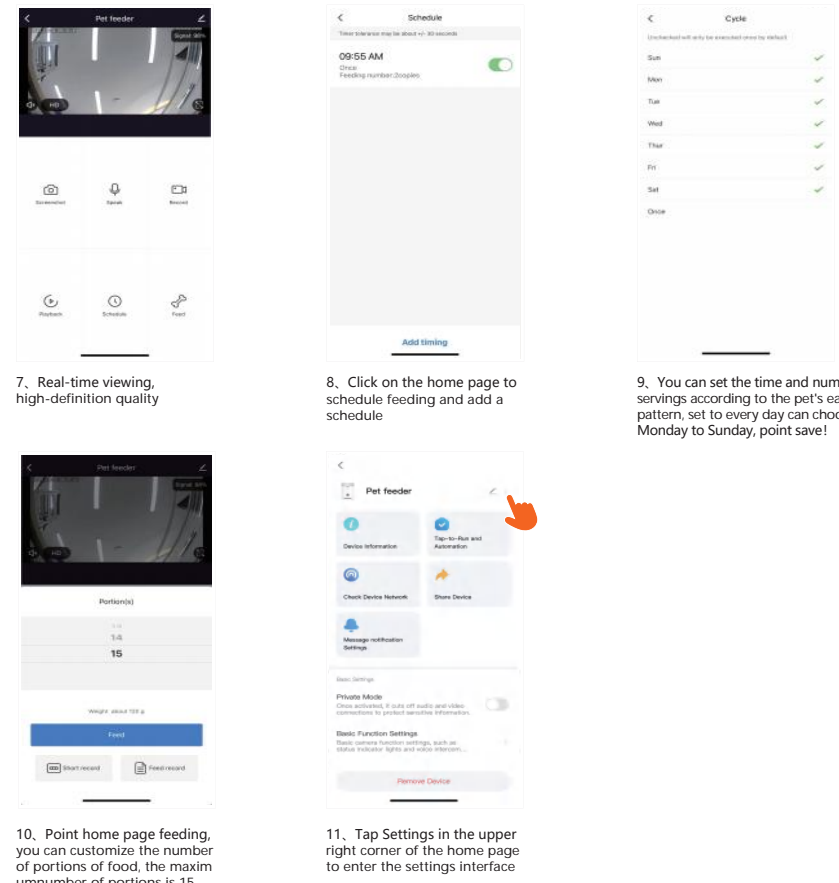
Pet feeder

Signal: 80%

HD

Screenshot

Speak

Record

Playback

Schedule

Feed

7、Real-time viewing, high-definition quality

Schedule

Time tolerance may be about +/- 30 seconds

09:55 AM

Once

Feeding number:2copies

Add timing

8、Click on the home page to schedule feeding and add a schedule

Cycle

Unchecked will only be executed once by default

Sun

Mon

Tue

Wed

Thur

Fri

Sat

Once

9、You can set the time and num servings according to the pet's ea pattern, set to every day can choo Monday to Sunday, point save!

Pet feeder

Signal: 80%

HD

Portion(s)

13

14

15

Weight: about 120 g

Feed

Short record

Feed record

10、Point home page feeding, you can customize the number of portions of food, the maxim umnumber of portions is 15

Pet feeder

Device Information

Tap-to-Run and Automation

Check Device Network

Share Device

Message notification Settings

Basic Settings

Private Mode

Once activated, it cuts off audio and video connections to protect sensitive information.

Basic Function Settings

Basic camera function settings, such as status indicator lights and voice intercom...

Remove Device

11、Tap Settings in the upper right corner of the home page to enter the settings interface